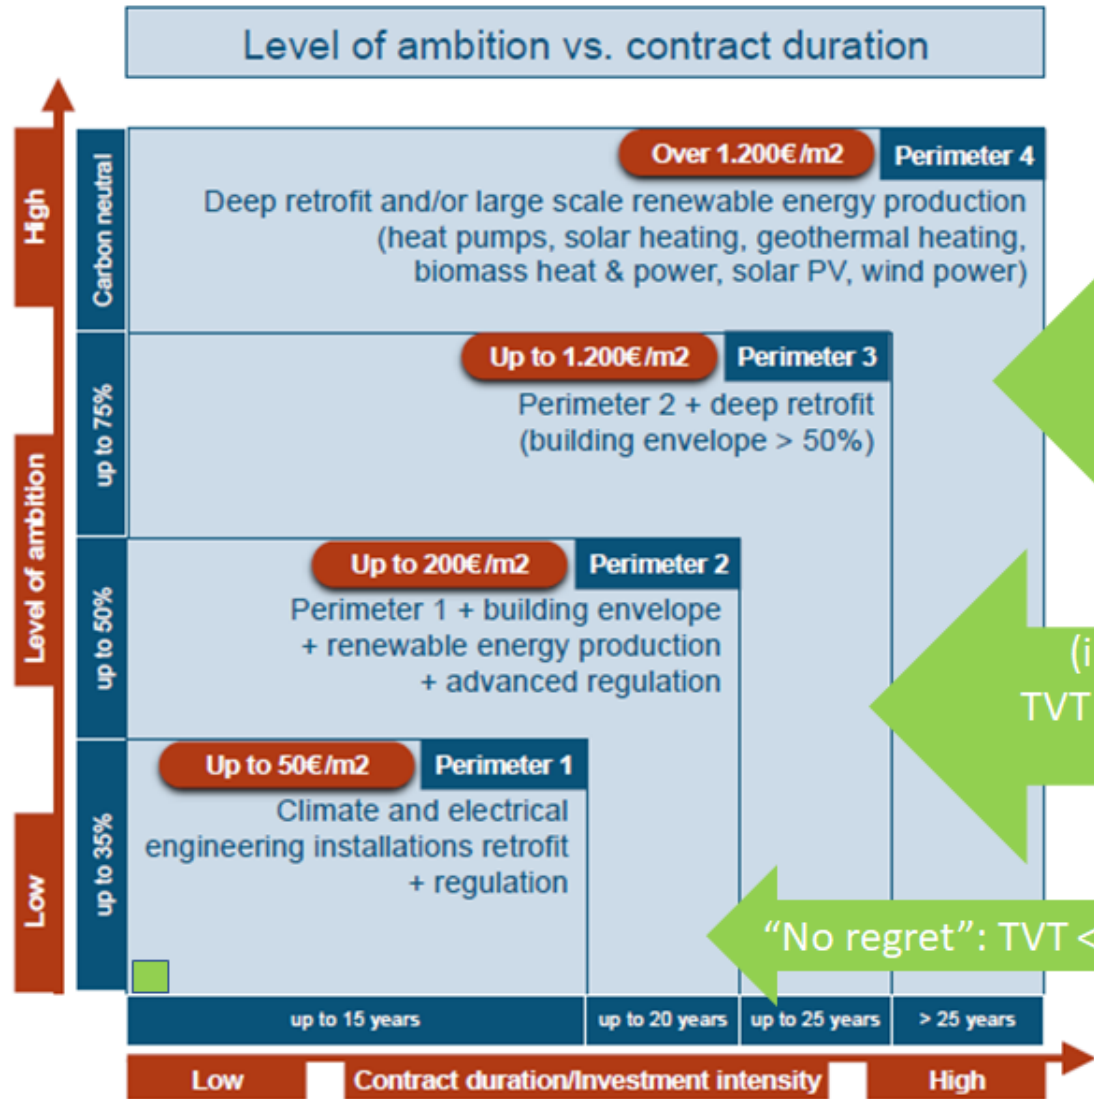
Level of ambition vs. contract duration

High

Level of ambition

Low

Carbon neutral

Over 1.200€/m2

Perimeter 4

Deep retrofit and/or large scale renewable energy production (heat pumps, solar heating, geothermal heating, biomass heat & power, solar PV, wind power)

up to 75%

Up to 1.200€/m2

Perimeter 3

Perimeter 2 + deep retrofit (building envelope > 50%)

up to 50%

Up to 200€/m2

Perimeter 2

Perimeter 1 + building envelope + renewable energy production + advanced regulation

up to 35%

Up to 50€/m2

Perimeter 1

Climate and electrical engineering installations retrofit + regulation

(i

TVT

"No regret": TVT <

| up to 15 years | up to 20 years | up to 25 years | > 25 years |
|---|---|---|---|

Low

Contract duration/Investment intensity

High